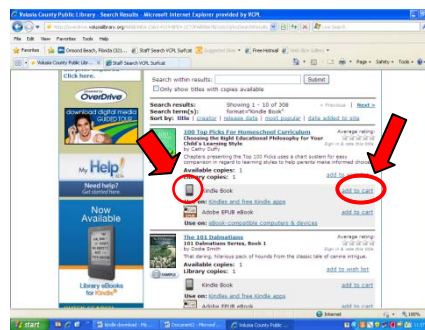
Volusia County Public Library - Search Results - Microsoft Internet Explorer provided by VCPL

File Edit View Favorites Tools Help

Favorites Ormond Beach, Florida (321... Staff Search VCPL Surfcat Suggested Sites Free Hotmail Web Slice Gallery

Volusia County Public Libr... Staff Search VCPL Surfcat

Page Safety Tools

Click here.

powered by OverDrive

download digital media

My Help

Need help? Get started here

Now Available

Library eBooks for Kindle

Search within results: Submit

Only show titles with copies available

Search results: Showing 1 - 10 of 308 < Previous | Next >
Search term(s): format:"Kindle Book"
Sort by: title | creator | release date | most popular | date added to site

100 Top Picks For Homeschool Curriculum
Choosing the Right Educational Philosophy for Your Child's Learning Style
by Cathy Duffy
Chapters presenting the Top 100 Picks use a chart system for easy comparison in regard to learning styles to help parents make informed choices...
Average rating:
Sign in & rate this title
Available copies: 1
Library copies: 1
add to wish list

Kindle Book add to cart
Use on: Kindles and free Kindle apps

Adobe EPUB eBook
Use on: eBook-compatible computers & devices

The 101 Dalmatians
The 101 Dalmatians Series, Book 1
by Dodie Smith
That daring, hilarious pack of hounds from the classic tale of canine intrigue.
Average rating:
Sign in & rate this title
Available copies: 1
Library copies: 1
add to wish list

Kindle Book
add to cart

Adobe EPUB eBook

Internet 100%

start kindle download - Mic... Document2 - Microsof... Volusia County Public...